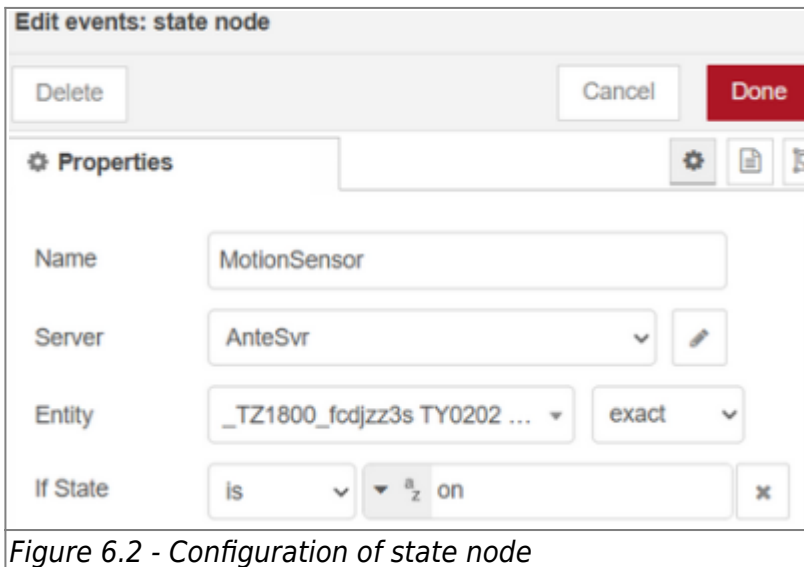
Edit events: state node

Delete

Cancel

Done

Properties

Name MotionSensor

Server AnteSvr

Entity _TZ1800_fcdjzz3s TY0202 ...

exact

If State is

$^{a}_{z}$ on

Figure 6.2 - Configuration of state node